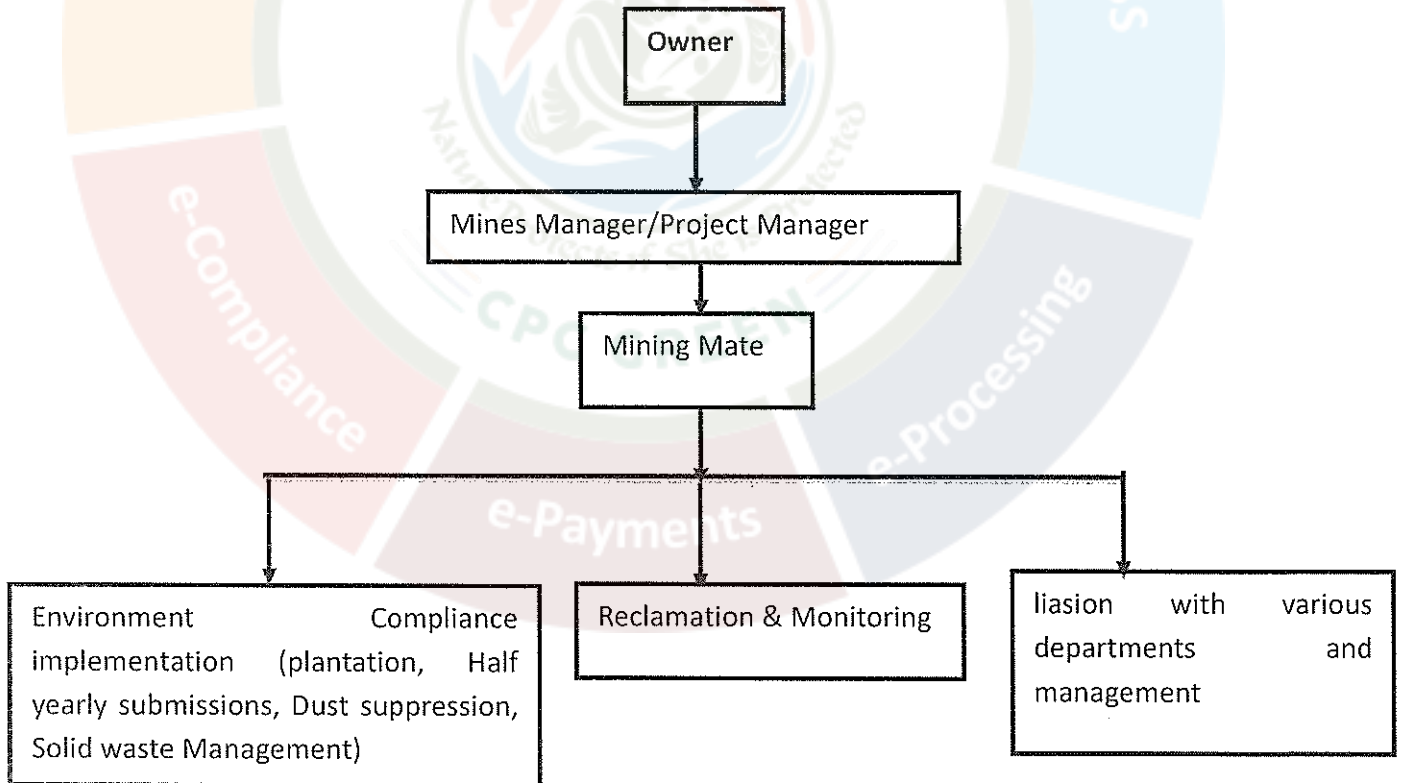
Owner

Mines Manager/Project Manager

Mining Mate

Environment Compliance implementation (plantation, Half yearly submissions, Dust suppression, Solid waste Management)

Reclamation & Monitoring

liasion with various departments and management

e-Compliance

e-Payments

e-Processing

CPC GREEN

Nature Protects if She is Protected